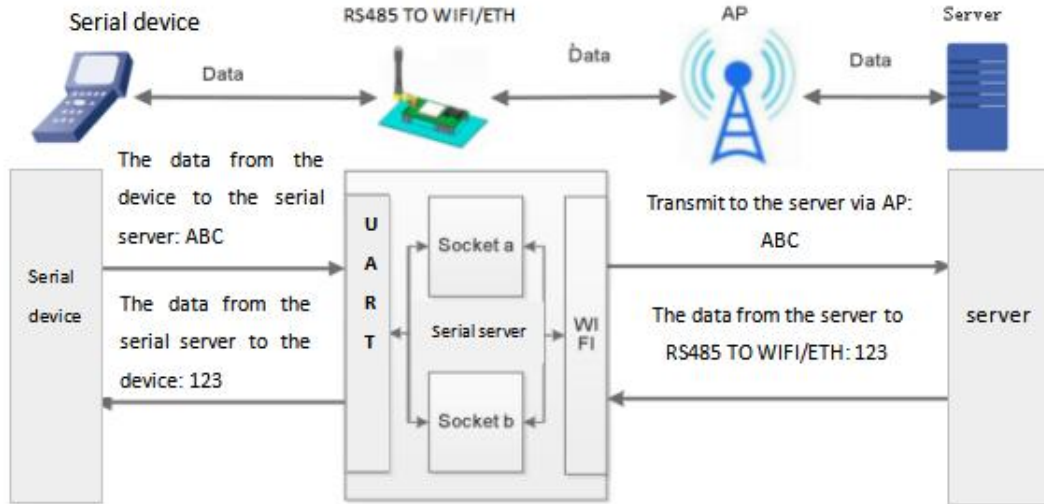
Serial device

RS485 TO WIFI/ETH

AP

Server

Data

Data

Data

The data from the device to the serial server: ABC

Serial device

The data from the serial server to the device: 123

U
A
R
T

Socket a

Serial server

Socket b

WI
FI

Transmit to the server via AP: ABC

The data from the server to RS485 TO WIFI/ETH: 123

server